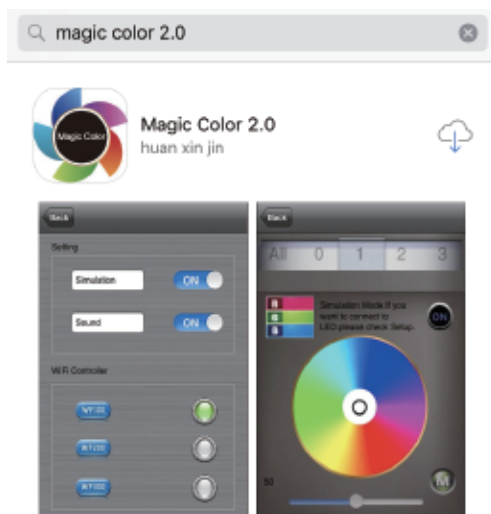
magic color 2.0

Magic Color

Magic Color 2.0
huan xin jin

Back
Setting
Simulation ON
Sound ON
WiFi Controller
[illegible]
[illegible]
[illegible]

Back
All 0 1 2 3
Simulation Mode.If you want to connect to LED,please check Setup.
ON
50
M